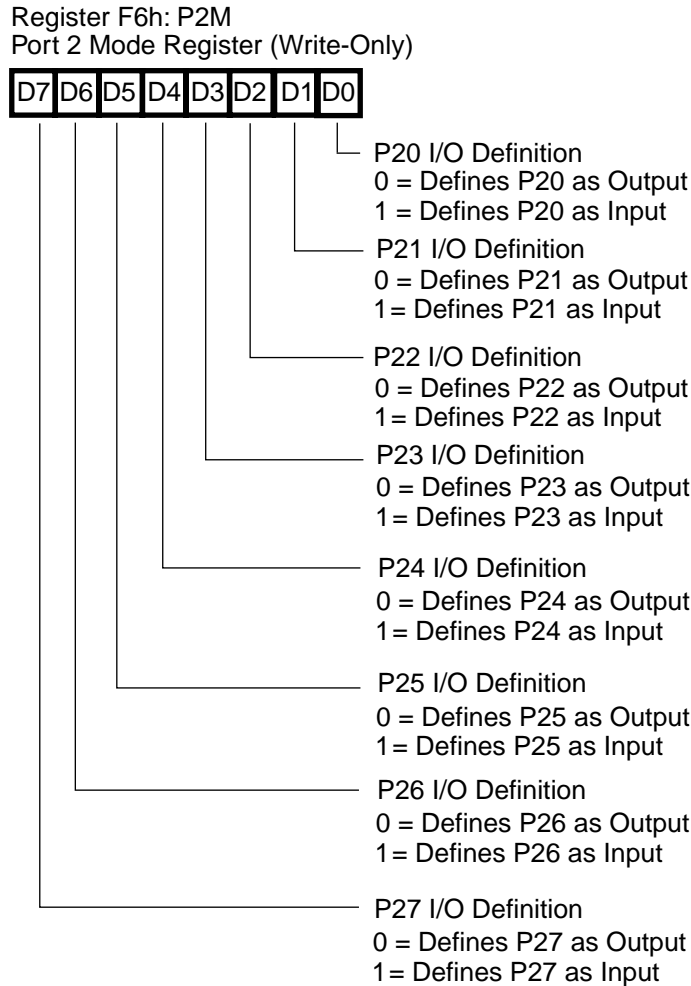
Register F6h: P2M
Port 2 Mode Register (Write-Only)

| D7 | D6 | D5 | D4 | D3 | D2 | D1 | D0 |
|---|---|---|---|---|---|---|---|

P20 I/O Definition
0 = Defines P20 as Output
1 = Defines P20 as Input

P21 I/O Definition
0 = Defines P21 as Output
1= Defines P21 as Input

P22 I/O Definition
0 = Defines P22 as Output
1= Defines P22 as Input

P23 I/O Definition
0 = Defines P23 as Output
1= Defines P23 as Input

P24 I/O Definition
0 = Defines P24 as Output
1= Defines P24 as Input

P25 I/O Definition
0 = Defines P25 as Output
1= Defines P25 as Input

P26 I/O Definition
0 = Defines P26 as Output
1= Defines P26 as Input

P27 I/O Definition
0 = Defines P27 as Output
1= Defines P27 as Input